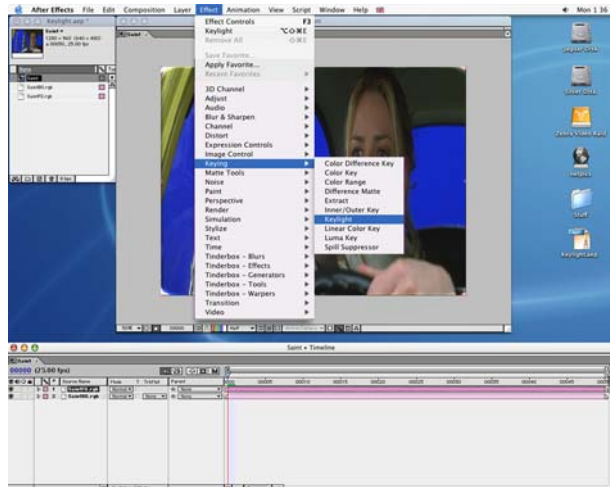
After Effects File Edit Composition Layer Effect Animation View Script Window Help

Mon 1:16

Keylight.aep

Saint

Effect Controls F3
Keylight
Remove All

Save Favorite...
Apply Favorite...
Recent Favorites

3D Channel
Adjust
Audio
Blur & Sharpen
Channel
Distort
Expression Controls
Image Control
Keying
Matte Tools
Noise
Paint
Perspective
Render
Simulation
Stylize
Text
Time
Tinderbox - Blurs
Tinderbox - Effects
Tinderbox - Generators
Tinderbox - Tools
Tinderbox - Warpers
Transition
Video

Color Difference Key
Color Key
Color Range
Difference Matte
Extract
Inner/Outer Key
Keylight
Linear Color Key
Luma Key
Spill Suppressor

Zebra Video Raid

Stuff

Keylight.aep

Saint • Timeline

Saint

00000 (25.00 fps)

Source Name

Parent

None

None